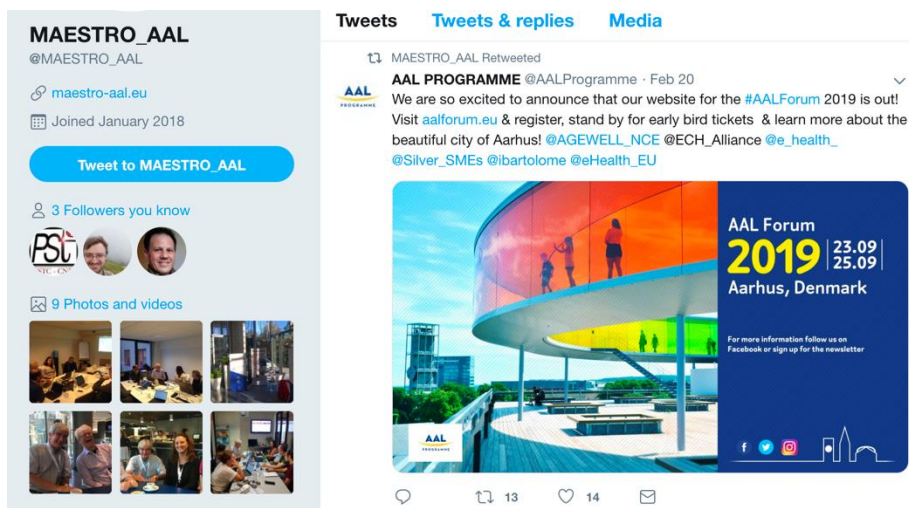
MAESTRO_AAL
@MAESTRO_AAL

maestro-aal.eu
Joined January 2018

Tweet to MAESTRO_AAL

3 Followers you know

PSt
STC-CN

9 Photos and videos

Tweets Tweets & replies Media

MAESTRO_AAL Retweeted

AAL PROGRAMME @AALProgramme · Feb 20

We are so excited to announce that our website for the #AALForum 2019 is out! Visit aalforum.eu & register, stand by for early bird tickets & learn more about the beautiful city of Aarhus! @AGEWELL_NCE @ECH_Alliance @e_health_ @Silver_SMEs @ibartolome @eHealth_EU

AAL Forum
2019 | 23.09 | 25.09
Aarhus, Denmark

For more information follow us on Facebook or sign up for the newsletter

AAL PROGRAMME

13 14